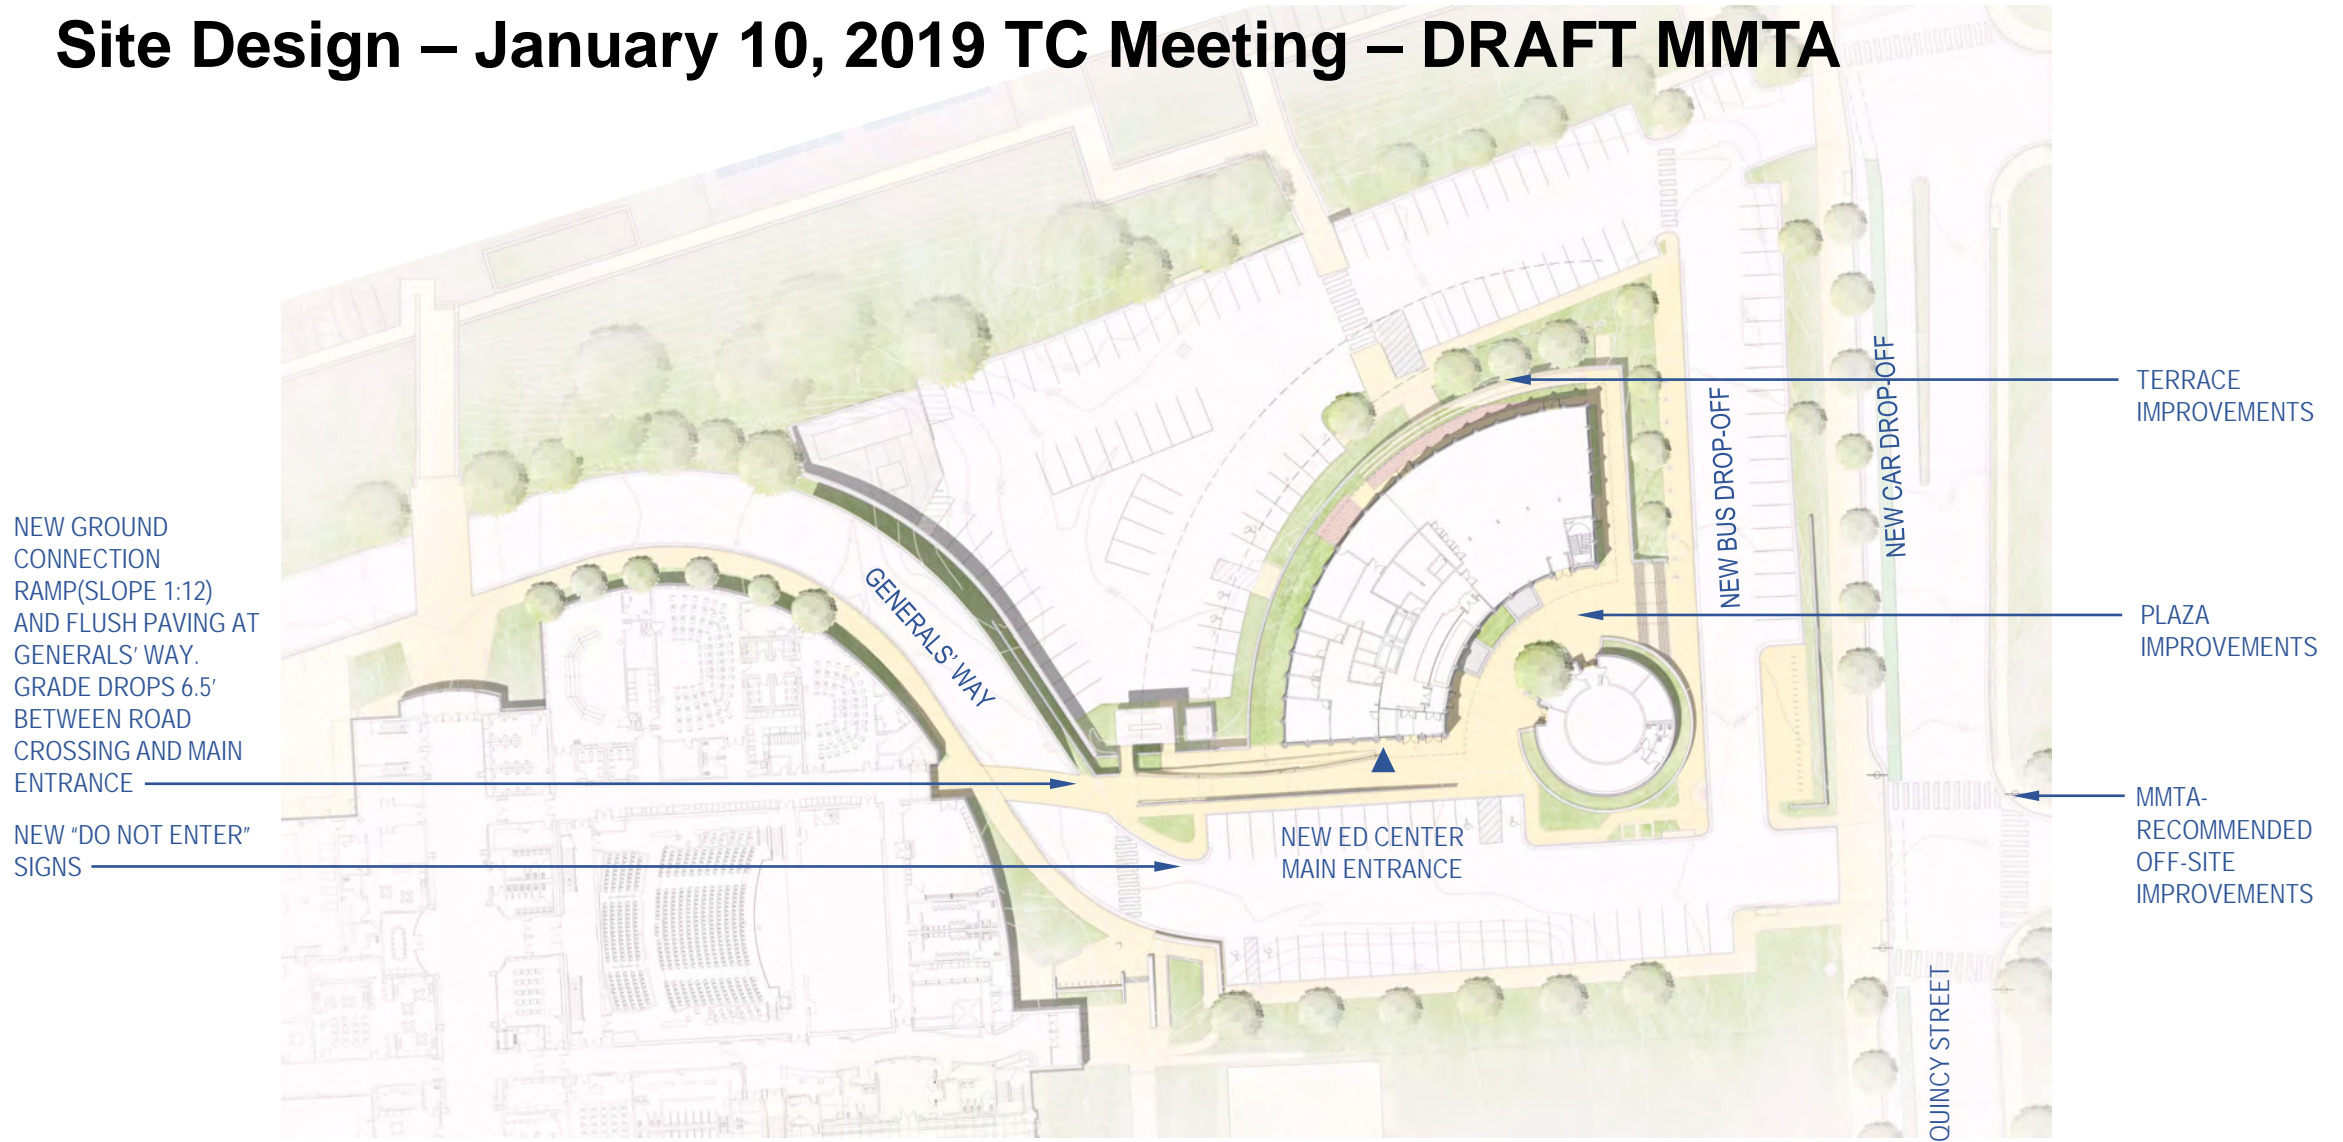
Site Design – January 10, 2019 TC Meeting – DRAFT MMTA

TERRACE IMPROVEMENTS

NEW BUS DROP-OFF

NEW CAR DROP-OFF

NEW GROUND CONNECTION RAMP(SLOPE 1:12) AND FLUSH PAVING AT GENERALS' WAY. GRADE DROPS 6.5' BETWEEN ROAD CROSSING AND MAIN ENTRANCE

GENERALS' WAY

PLAZA IMPROVEMENTS

NEW "DO NOT ENTER" SIGNS

NEW ED CENTER MAIN ENTRANCE

MMTA-RECOMMENDED OFF-SITE IMPROVEMENTS

QUINCY STREET